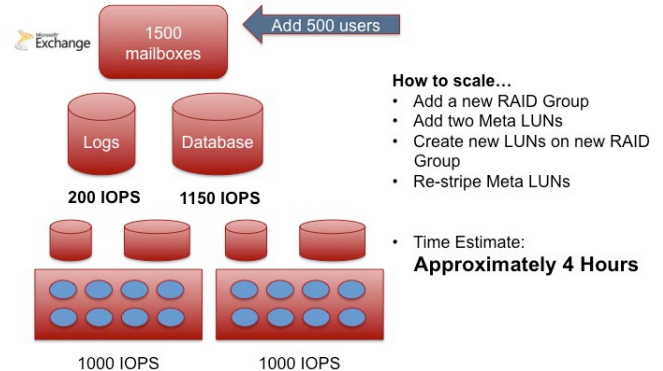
Microsoft Exchange

1500 mailboxes

Add 500 users

Logs

Database

200 IOPS

1150 IOPS

1000 IOPS

1000 IOPS

How to scale…

• Add a new RAID Group
• Add two Meta LUNs
• Create new LUNs on new RAID Group
• Re-stripe Meta LUNs

• Time Estimate:
**Approximately 4 Hours**